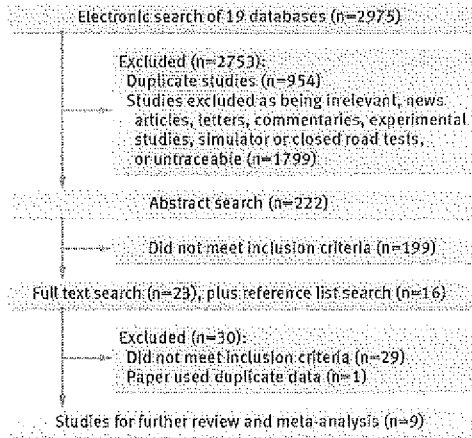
Electronic search of 19 databases (n=2975)

Excluded (n=2753):
Duplicate studies (n=954)
Studies excluded as being irrelevant, news articles, letters, commentaries, experimental studies, simulator or closed road tests, or untraceable (n=1799)

Abstract search (n=222)

Did not meet inclusion criteria (n=199)

Full text search (n=23), plus reference list search (n=16)

Excluded (n=30):
Did not meet inclusion criteria (n=29)
Paper used duplicate data (n=1)

Studies for further review and meta-analysis (n=9)